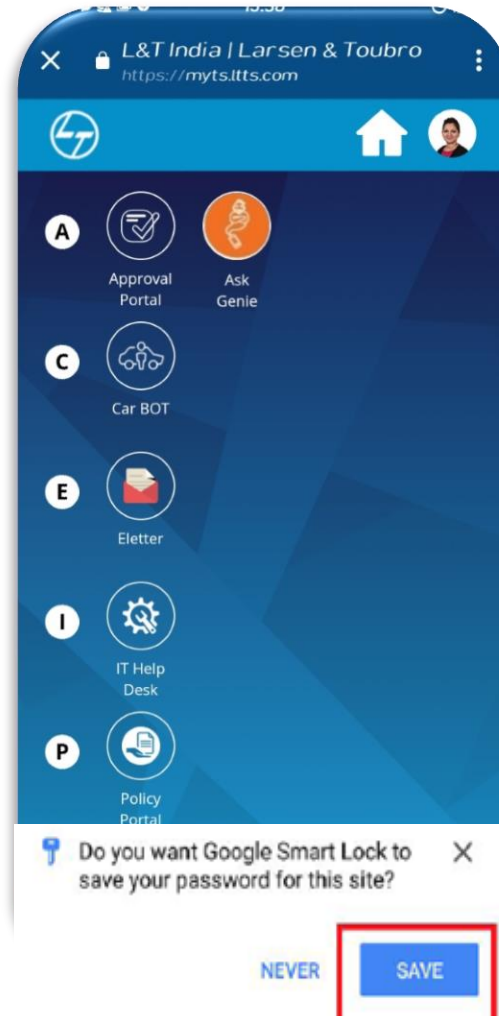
L&T India | Larsen & Toubro
https://myts.ltts.com

A
Approval Portal
Ask Genie

C
Car BOT

E
Eletter

I
IT Help Desk

P
Policy Portal

Do you want Google Smart Lock to save your password for this site?

NEVER
SAVE